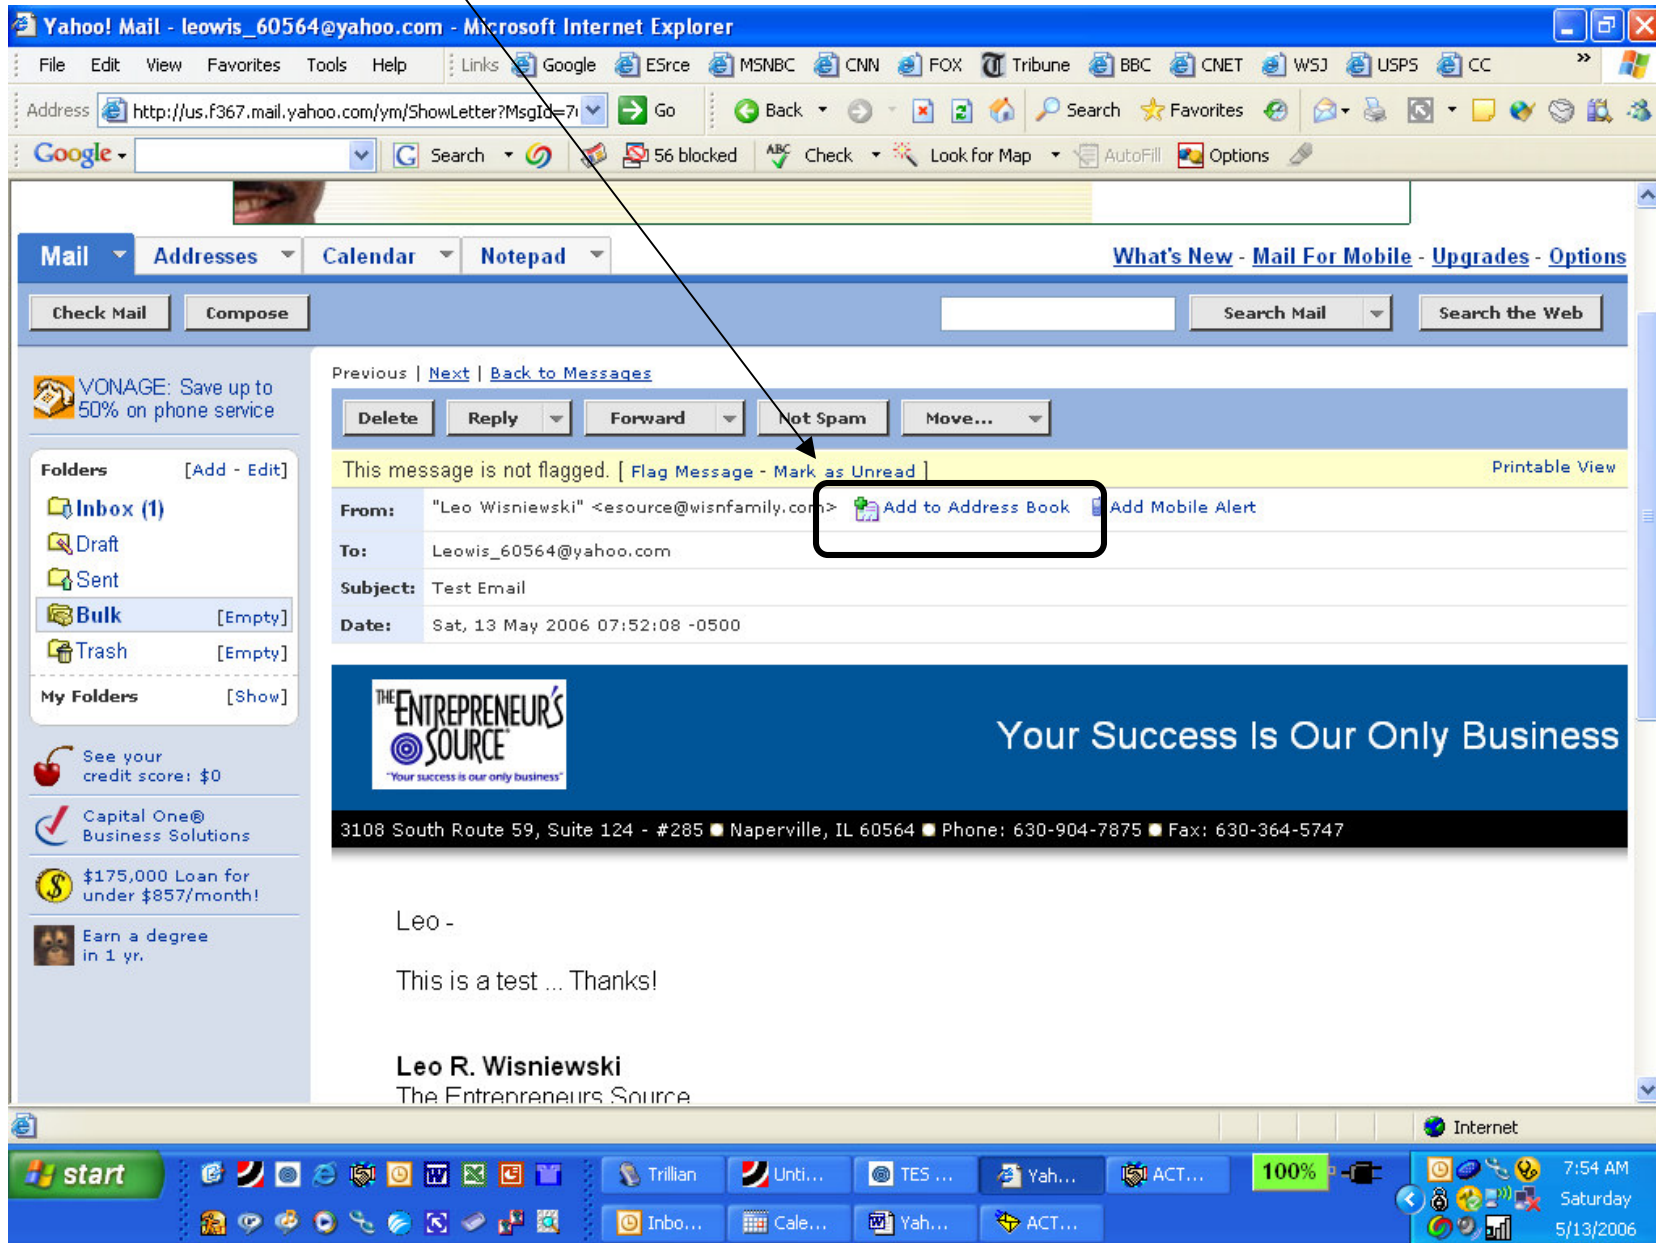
Yahoo! Mail - leowis_60564@yahoo.com - Microsoft Internet Explorer

File Edit View Favorites Tools Help Links Google ESrce MSNBC CNN FOX Tribune BBC CNET WSJ USPS CC

Address http://us.f367.mail.yahoo.com/ym/ShowLetter?MsgId=7 Go Back Search Favorites

Google Search 56 blocked Check Look for Map AutoFill Options

Mail Addresses Calendar Notepad What's New - Mail For Mobile - Upgrades - Options

Check Mail Compose Search Mail Search the Web

VONAGE: Save up to 50% on phone service

Folders [Add - Edit]
Inbox (1)
Draft
Sent
Bulk [Empty]
Trash [Empty]
My Folders [Show]

See your credit score: $0

Capital One® Business Solutions

$175,000 Loan for under $857/month!

Earn a degree in 1 yr.

Previous | Next | Back to Messages

Delete Reply Forward Not Spam Move...

This message is not flagged. [ Flag Message - Mark as Unread ] Printable View

From: "Leo Wisniewski" <esource@wisnfamily.com> Add to Address Book Add Mobile Alert
To: Leowis_60564@yahoo.com
Subject: Test Email
Date: Sat, 13 May 2006 07:52:08 -0500

THE ENTREPRENEUR'S SOURCE "Your success is our only business"

Your Success Is Our Only Business

3108 South Route 59, Suite 124 - #285 Naperville, IL 60564 Phone: 630-904-7875 Fax: 630-364-5747

Leo -

This is a test ... Thanks!

Leo R. Wisniewski
The Entrepreneurs Source

Internet

start Trillian Unti... TES ... Yah... ACT... 100% Inbo... Cale... Yah... ACT... 7:54 AM Saturday 5/13/2006